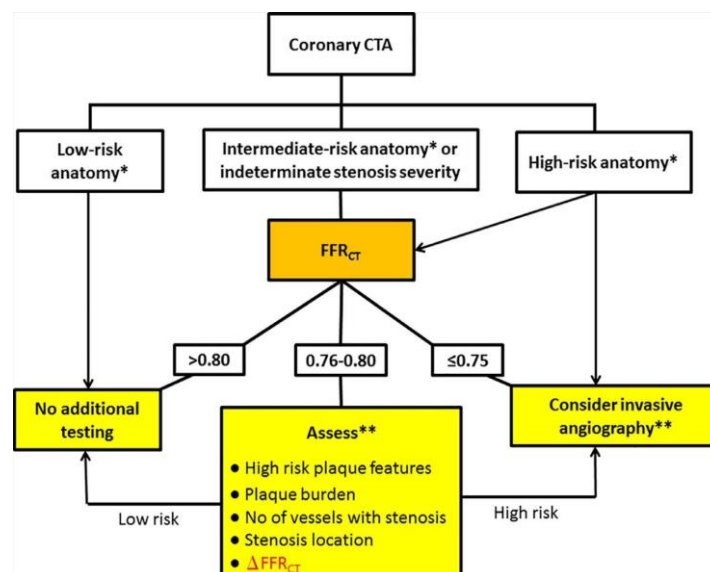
Coronary CTA

Low-risk anatomy*

Intermediate-risk anatomy* or indeterminate stenosis severity

High-risk anatomy*

$FFR_{CT}$

>0.80

0.76-0.80

≤0.75

No additional testing

Consider invasive angiography**

Assess**

- High risk plaque features
- Plaque burden
- No of vessels with stenosis
- Stenosis location
- $\Delta FFR_{CT}$

Low risk

High risk